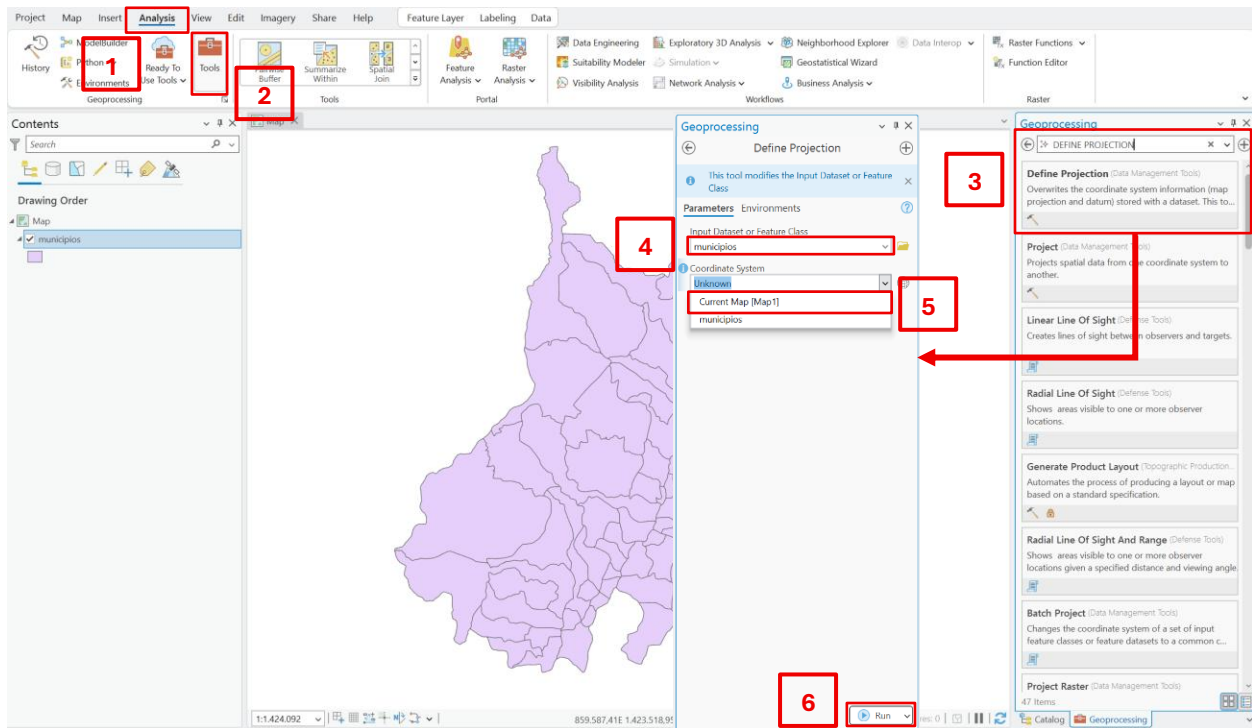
Project Map Insert Analysis View Edit Imagery Share Help Feature Layer Labeling Data

History ModelBuilder Python Environments 1 Ready To Use Tools Tools Geoprocessing

Buffer 2 Summarize Within Spatial Join Tools

Feature Analysis Raster Analysis Portal

Data Engineering Suitability Modeler Visibility Analysis Exploratory 3D Analysis Simulation Network Analysis Neighborhood Explorer Geostatistical Wizard Business Analysis Data Interop Workflows

Raster Functions Function Editor Raster

Contents
Search
Drawing Order
Map
municipios

Map

Geoprocessing
Define Projection
This tool modifies the Input Dataset or Feature Class
Parameters Environments
Input Dataset or Feature Class
municipios
4
Coordinate System
Unknown
Current Map [Map1]
municipios
5

Geoprocessing
DEFINE PROJECTION
3
Define Projection (Data Management Tools)
Overwrites the coordinate system information (map projection and datum) stored with a dataset. This to...
Project (Data Management Tools)
Projects spatial data from one coordinate system to another.
Linear Line Of Sight (Defense Tools)
Creates lines of sight between observers and targets.
Radial Line Of Sight (Defense Tools)
Shows areas visible to one or more observer locations.
Generate Product Layout (Topographic Production...
Automates the process of producing a layout or map based on a standard specification.
Radial Line Of Sight And Range (Defense Tools)
Shows areas visible to one or more observer locations given a specified distance and viewing angle.
Batch Project (Data Management Tools)
Changes the coordinate system of a set of input feature classes or feature datasets to a common c...
Project Raster (Data Management Tools)
47 Items

1:1.424.092
859.587,41E 1.423.518,9
6
Run
Catalog Geoprocessing